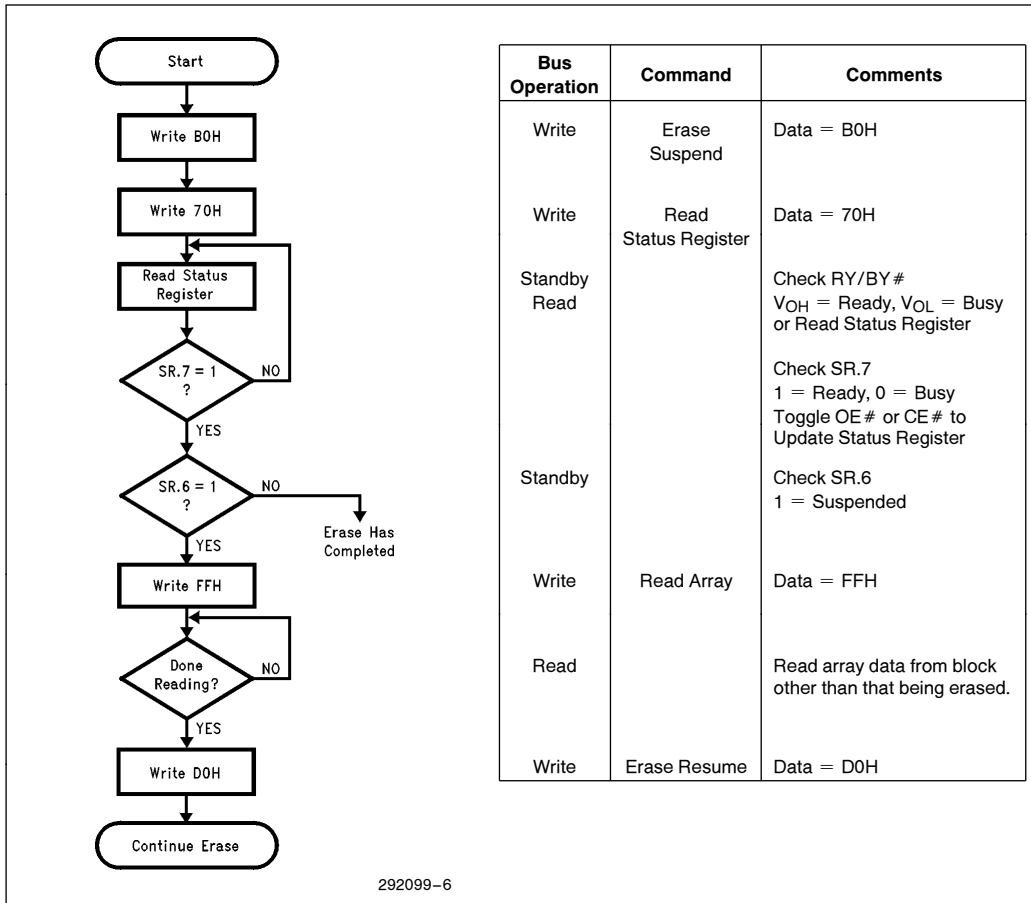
Start

Write B0H

Write 70H

Read Status Register

SR.7 = 1 ?

NO

YES

SR.6 = 1 ?

NO

Erase Has Completed

YES

Write FFH

Done Reading?

NO

YES

Write D0H

Continue Erase

292099-6

| Bus Operation | Command | Comments |
|---|---|---|
| Write | Erase Suspend | Data = B0H |
| Write | Read Status Register | Data = 70H |
| Standby Read | | Check RY/BY# $V_{OH}$ = Ready, $V_{OL}$ = Busy or Read Status Register |
| | | Check SR.7 1 = Ready, 0 = Busy Toggle OE# or CE# to Update Status Register |
| Standby | | Check SR.6 1 = Suspended |
| Write | Read Array | Data = FFH |
| Read | | Read array data from block other than that being erased. |
| Write | Erase Resume | Data = D0H |